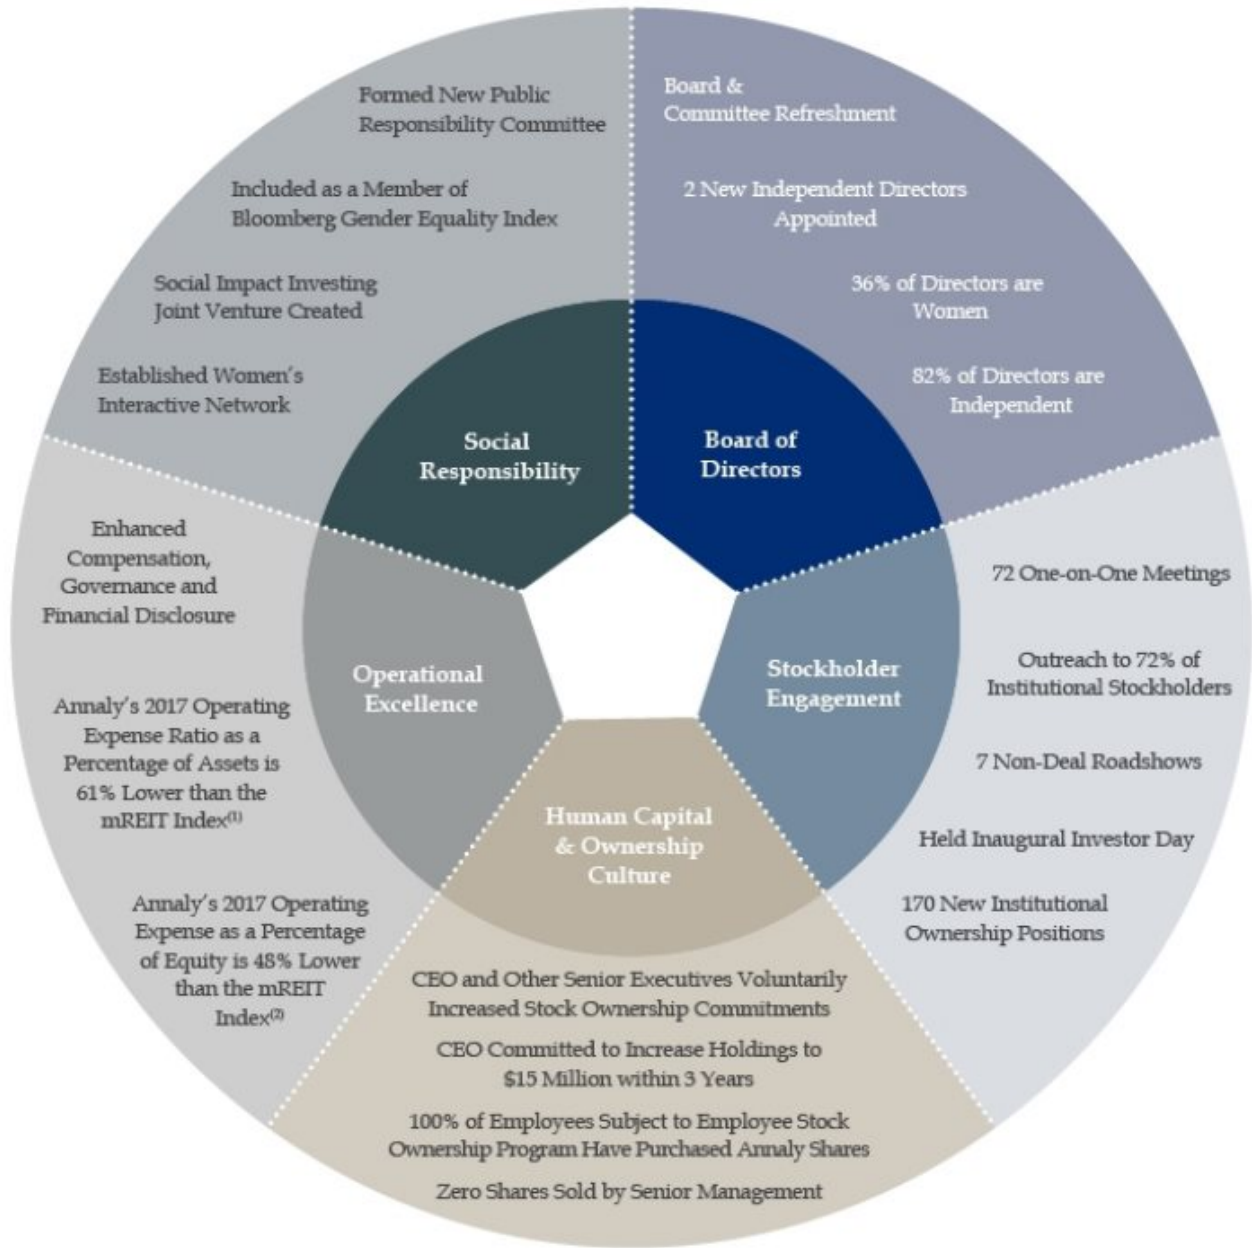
Formed New Public Responsibility Committee

Included as a Member of Bloomberg Gender Equality Index

Social Impact Investing Joint Venture Created

Established Women's Interactive Network

Social Responsibility

Board & Committee Refreshment

2 New Independent Directors Appointed

36% of Directors are Women

82% of Directors are Independent

Board of Directors

Stockholder Engagement

72 One-on-One Meetings

Outreach to 72% of Institutional Stockholders

7 Non-Deal Roadshows

Held Inaugural Investor Day

170 New Institutional Ownership Positions

Human Capital & Ownership Culture

CEO and Other Senior Executives Voluntarily Increased Stock Ownership Commitments

CEO Committed to Increase Holdings to $15 Million within 3 Years

100% of Employees Subject to Employee Stock Ownership Program Have Purchased Annaly Shares

Zero Shares Sold by Senior Management

Operational Excellence

Enhanced Compensation, Governance and Financial Disclosure

Annaly's 2017 Operating Expense Ratio as a Percentage of Assets is 61% Lower than the mREIT Index$^{(1)}$

Annaly's 2017 Operating Expense as a Percentage of Equity is 48% Lower than the mREIT Index$^{(2)}$